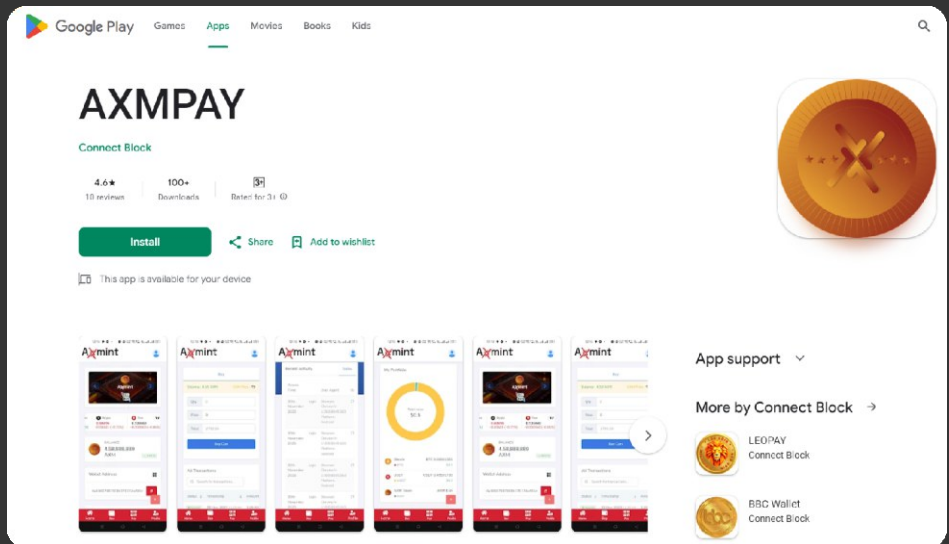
Google Play Games Apps Movies Books Kids

AXMPAY

Connect Block

4.6★
10 reviews

100+
Downloads

3+
Rated for 3+

Install

Share

Add to wishlist

This app is available for your device

Axmint

Axmint

Axmint

Axmint

Axmint

Axmint

App support

More by Connect Block

LEOPAY
Connect Block

BBC Wallet
Connect Block